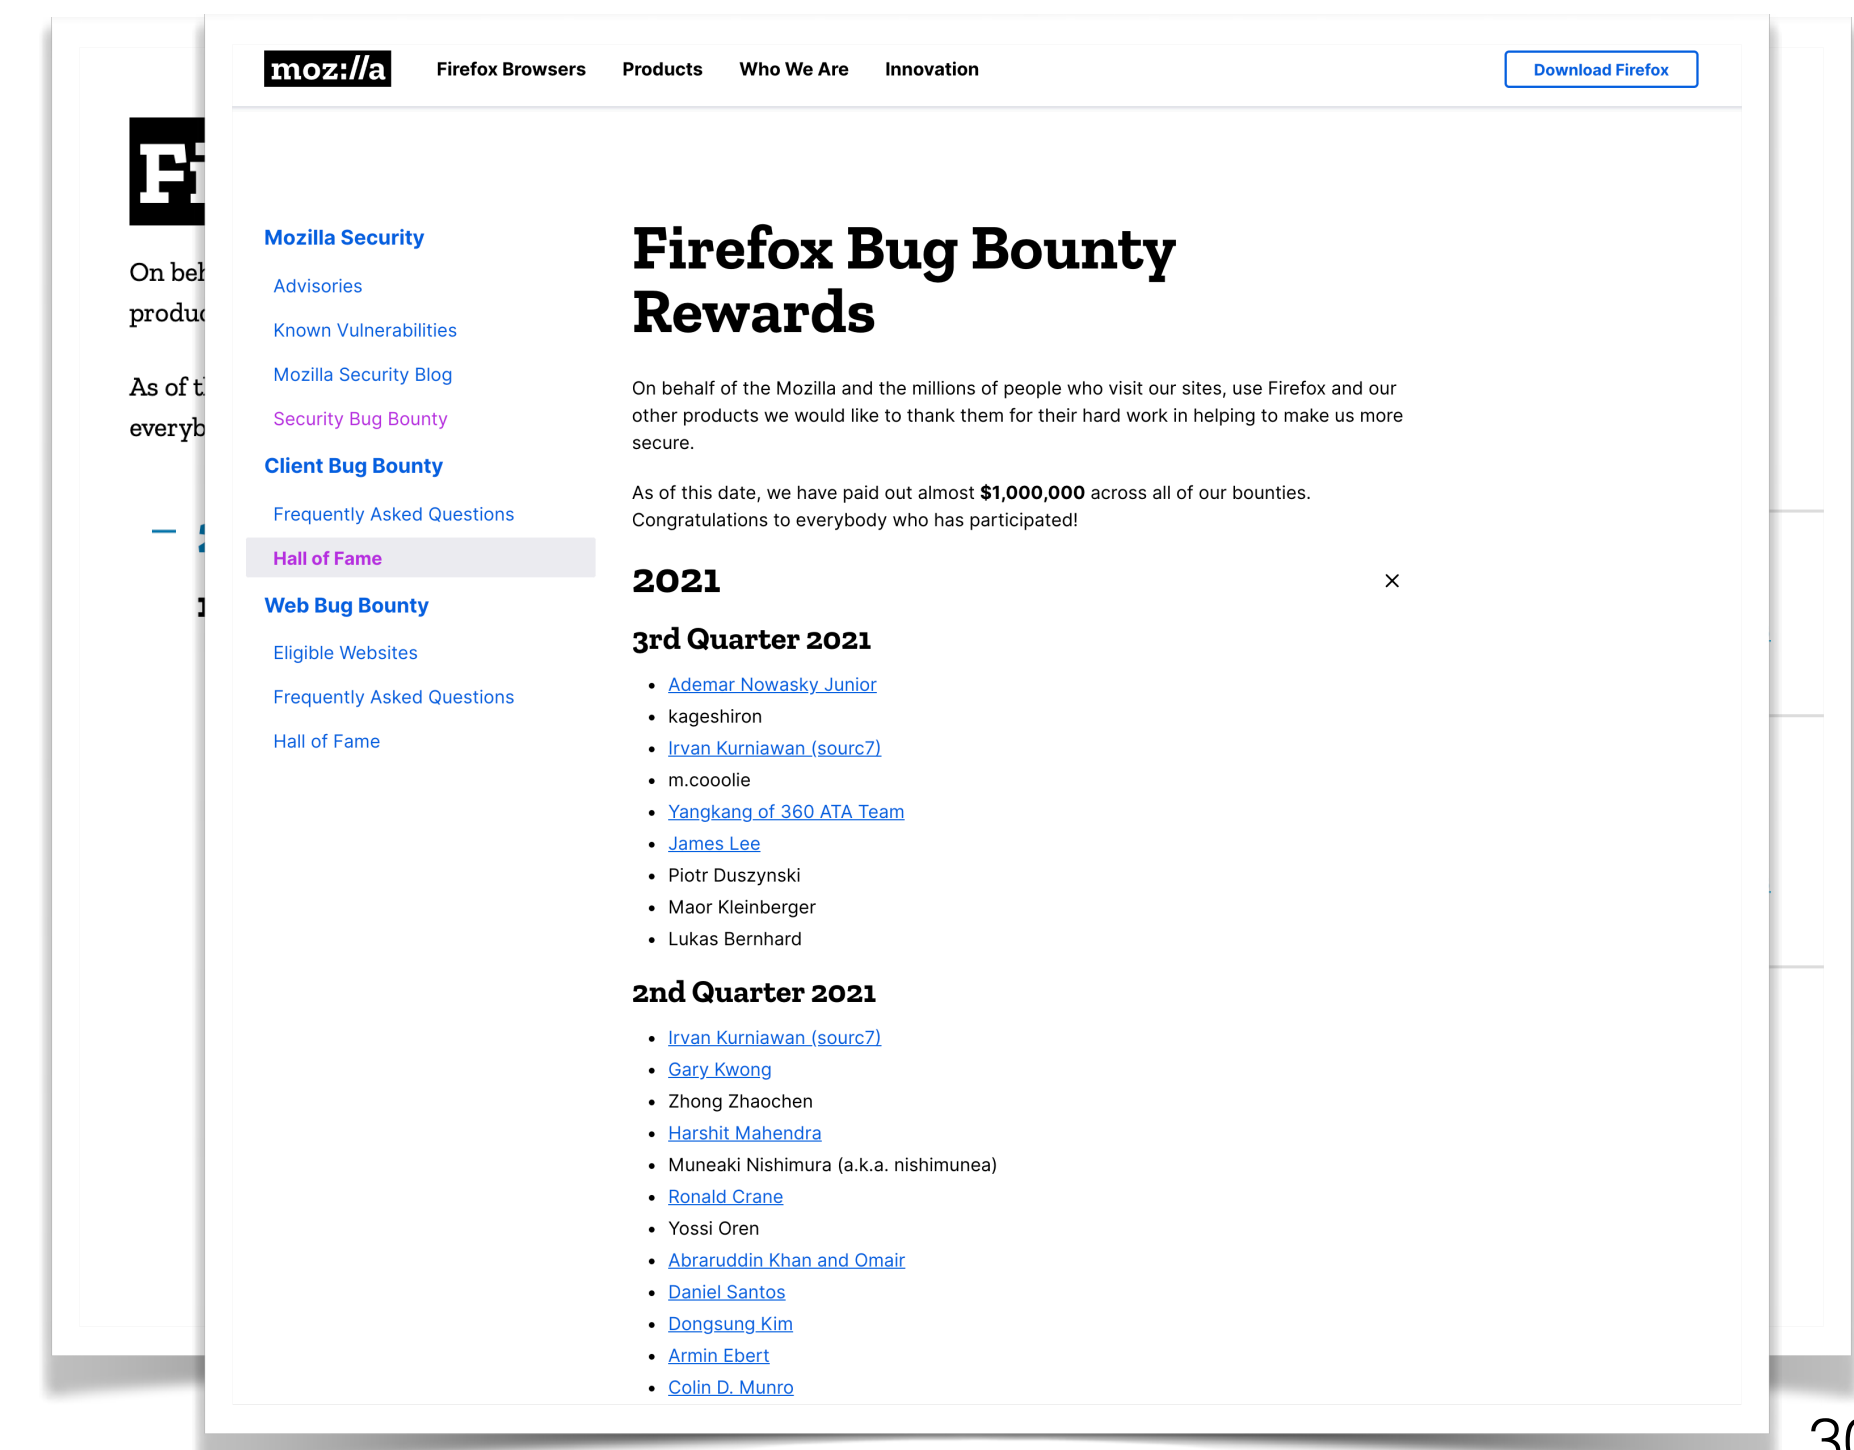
Fi

On beh
produ

As of t
everyb

— 2

1

moz://a Firefox Browsers Products Who We Are Innovation Download Firefox

Mozilla Security

Advisories

Known Vulnerabilities

Mozilla Security Blog

Security Bug Bounty

Client Bug Bounty

Frequently Asked Questions

Hall of Fame

Web Bug Bounty

Eligible Websites

Frequently Asked Questions

Hall of Fame

# Firefox Bug Bounty Rewards

On behalf of the Mozilla and the millions of people who visit our sites, use Firefox and our other products we would like to thank them for their hard work in helping to make us more secure.

As of this date, we have paid out almost **$1,000,000** across all of our bounties. Congratulations to everybody who has participated!

2021 ×

3rd Quarter 2021

- Ademar Nowasky Junior
- kageshiron
- Irvan Kurniawan (sourc7)
- m.cooolie
- Yangkang of 360 ATA Team
- James Lee
- Piotr Duszynski
- Maor Kleinberger
- Lukas Bernhard

2nd Quarter 2021

- Irvan Kurniawan (sourc7)
- Gary Kwong
- Zhong Zhaochen
- Harshit Mahendra
- Muneaki Nishimura (a.k.a. nishimunea)
- Ronald Crane
- Yossi Oren
- Abraruddin Khan and Omair
- Daniel Santos
- Dongsung Kim
- Armin Ebert
- Colin D. Munro

3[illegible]